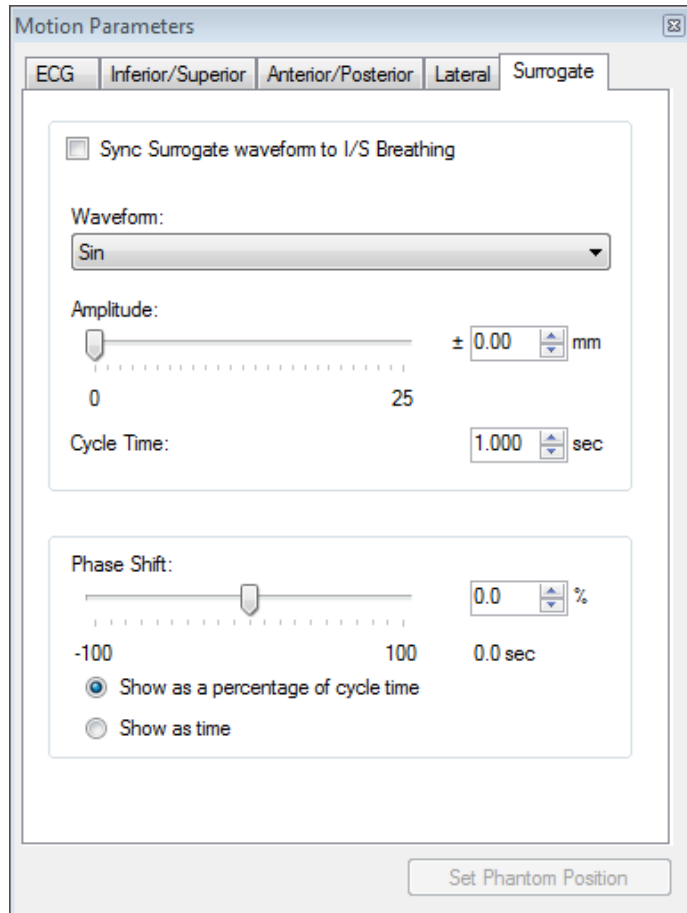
Motion Parameters

ECG Inferior/Superior Anterior/Posterior Lateral Surrogate

Sync Surrogate waveform to I/S Breathing

Waveform:

Sin

Amplitude:

± 0.00 mm

0 25

Cycle Time: 1.000 sec

Phase Shift:

0.0 %

-100 100 0.0 sec

Show as a percentage of cycle time

Show as time

Set Phantom Position